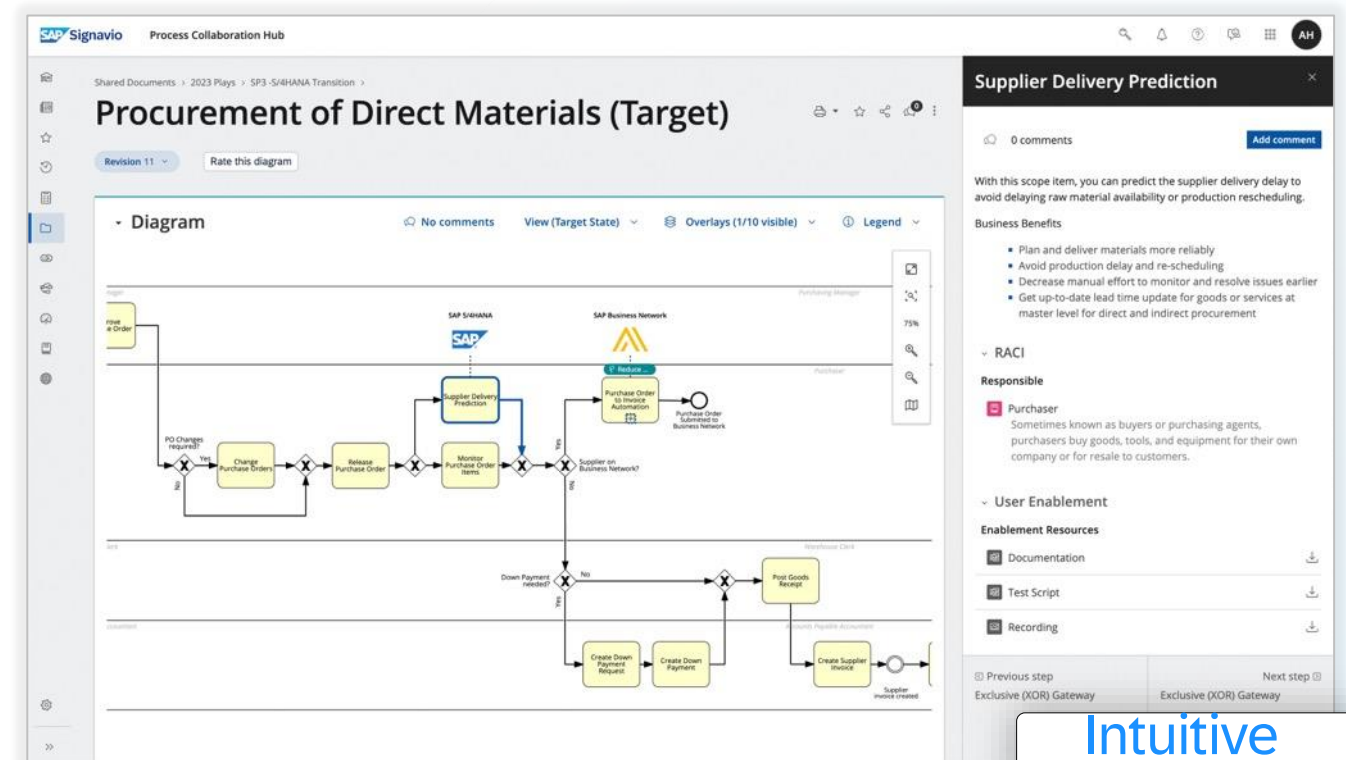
SAP Signavio Process Collaboration Hub

AH

Shared Documents > 2023 Plays > SP3 -S/4HANA Transition >

Procurement of Direct Materials (Target)

Revision 11 Rate this diagram

Diagram No comments View (Target State) Overlays (1/10 visible) Legend

75%

Purchasing Manager

rove e Order

SAP S/4HANA

SAP Business Network

Reduce ...

Purchaser

Supplier Delivery Prediction

Purchase Order to Invoice Automation

Purchase Order Submitted to Business Network

PO Changes required?

Yes

Change Purchase Orders

Release Purchase Order

Monitor Purchase Order Items

Yes

Supplier on Business Network?

No

No

Warehouse Clerk

Down Payment needed?

No

Post Goods Receipt

Yes

Accounts Payable Accountant

Create Down Payment Request

Create Down Payment

Create Supplier Invoice

Supplier invoice created

Supplier Delivery Prediction

0 comments Add comment

With this scope item, you can predict the supplier delivery delay to avoid delaying raw material availability or production rescheduling.

Business Benefits

- Plan and deliver materials more reliably
- Avoid production delay and re-scheduling
- Decrease manual effort to monitor and resolve issues earlier
- Get up-to-date lead time update for goods or services at master level for direct and indirect procurement

RACI

Responsible

Purchaser
Sometimes known as buyers or purchasing agents, purchasers buy goods, tools, and equipment for their own company or for resale to customers.

User Enablement

Enablement Resources

Documentation

Test Script

Recording

Previous step
Exclusive (XOR) Gateway

Next step
Exclusive (XOR) Gateway

Intuitive